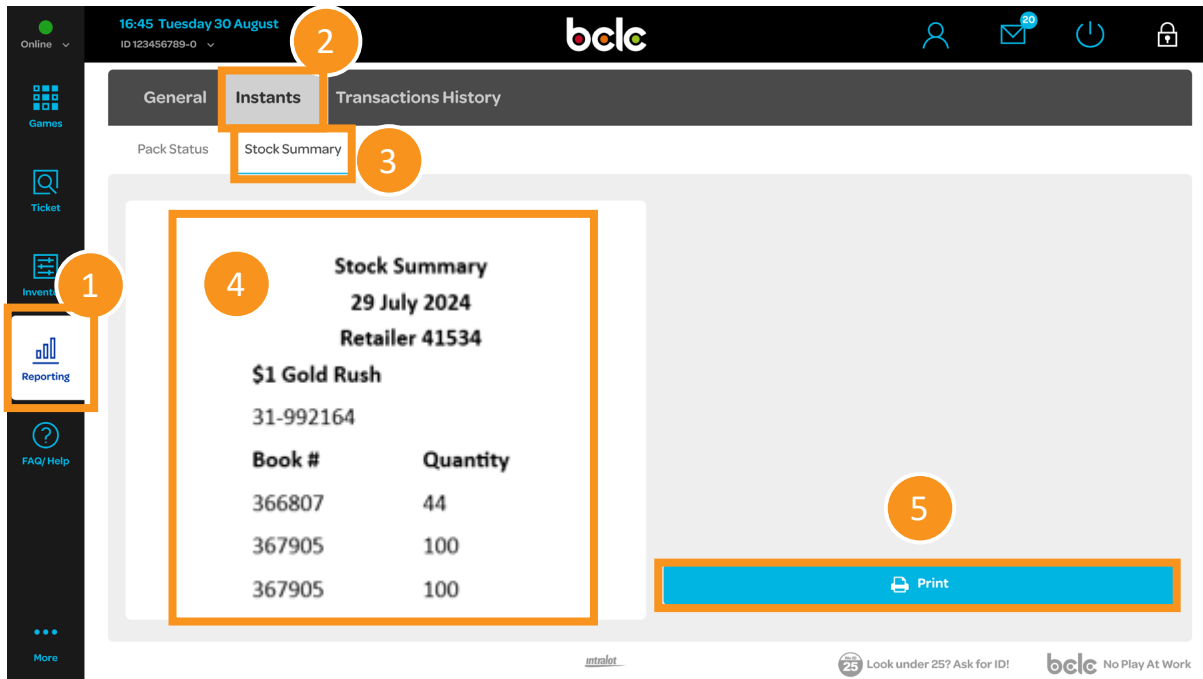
Online

16:45 Tuesday 30 August
ID 123456789-0

bclc

20

Games

Ticket

Invent

Reporting

FAQ/ Help

More

2

General
Instants
Transactions History

Pack Status
Stock Summary

3

1

4

Stock Summary
29 July 2024
Retailer 41534

$1 Gold Rush
31-992164

| Book # | Quantity |
|---|---|
| 366807 | 44 |
| 367905 | 100 |
| 367905 | 100 |

5

Print

intralot

25 Look under 25? Ask for ID!

bclc No Play At Work